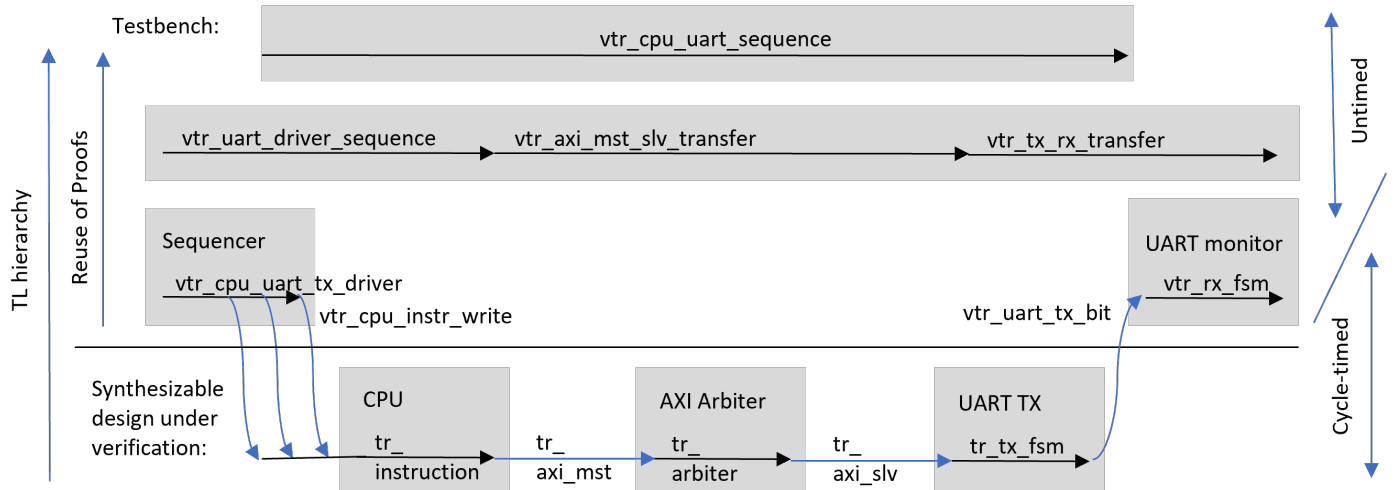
Testbench:

vtr_cpu_uart_sequence

vtr_uart_driver_sequence

vtr_axi_mst_slv_transfer

vtr_tx_rx_transfer

Untimed

TL hierarchy

Reuse of Proofs

Sequencer

vtr_cpu_uart_tx_driver

vtr_cpu_instr_write

UART monitor

vtr_rx_fsm

vtr_uart_tx_bit

Cycle-timed

Synthesizable design under verification:

CPU

tr_ instruction

tr_ axi_mst

AXI Arbiter

tr_ arbiter

tr_ axi_slv

UART TX

tr_tx_fsm